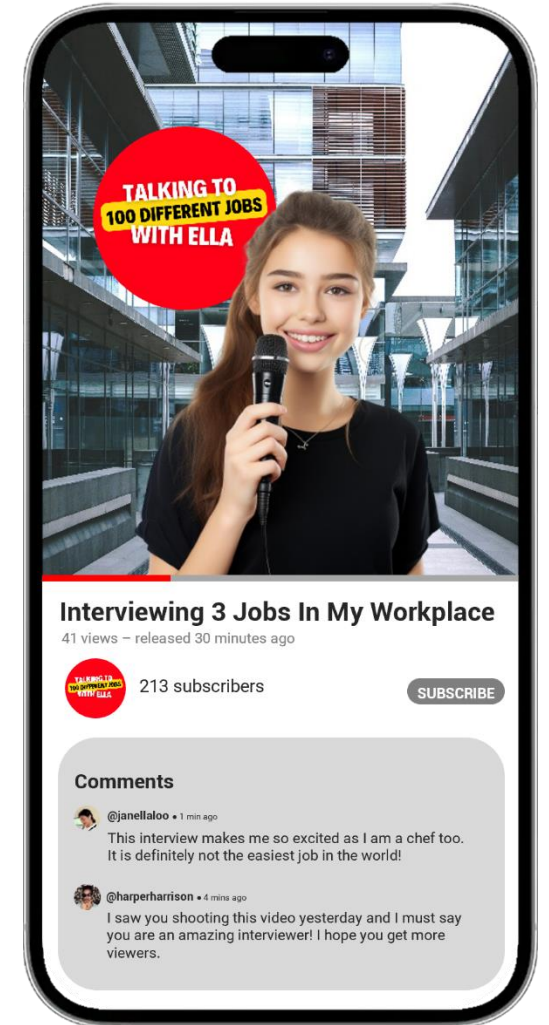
TALKING TO
100 DIFFERENT JOBS
WITH ELLA

Interviewing 3 Jobs In My Workplace
41 views – released 30 minutes ago

TALKING TO 100 DIFFERENT JOBS WITH ELLA
213 subscribers
SUBSCRIBE

Comments

@janellaloo • 1 min ago
This interview makes me so excited as I am a chef too. It is definitely not the easiest job in the world!

@harperharrison • 4 mins ago
I saw you shooting this video yesterday and I must say you are an amazing interviewer! I hope you get more viewers.